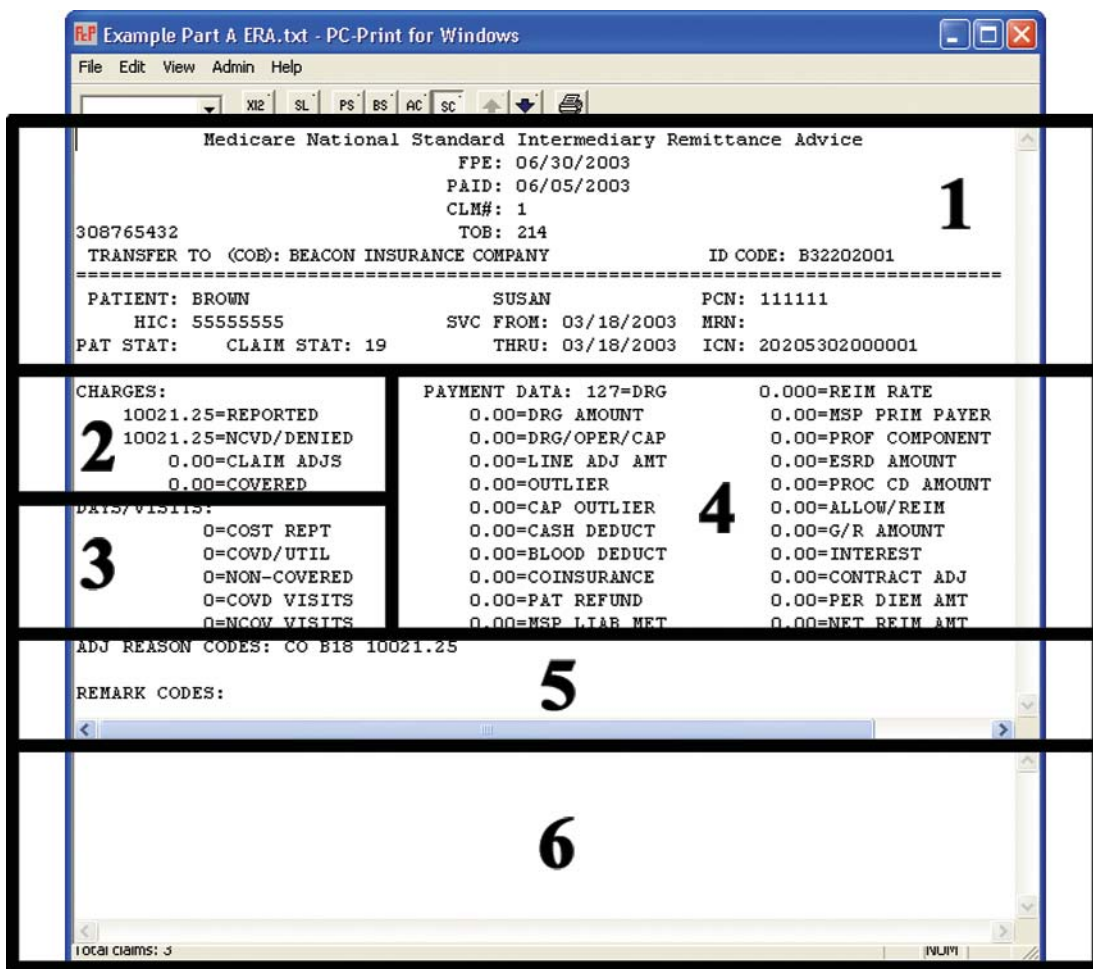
Example Part A ERA.txt - PC-Print for Windows

File Edit View Admin Help

X12 SL PS BS AC SC

Medicare National Standard Intermediary Remittance Advice
FPE: 06/30/2003
PAID: 06/05/2003
CLM#: 1
308765432 TOB: 214
TRANSFER TO (COB): BEACON INSURANCE COMPANY ID CODE: B32202001
================================================================================
PATIENT: BROWN SUSAN PCN: 111111
HIC: 55555555 SVC FROM: 03/18/2003 MRN:
PAT STAT: CLAIM STAT: 19 THRU: 03/18/2003 ICN: 20205302000001

1

CHARGES:
10021.25=REPORTED
10021.25=NCVD/DENIED
0.00=CLAIM ADJS
0.00=COVERED

2

DAYS/VISITS:
0=COST REPT
0=COVD/UTIL
0=NON-COVERED
0=COVD VISITS
0=NCOV VISITS

3

PAYMENT DATA: 127=DRG 0.000=REIM RATE
0.00=DRG AMOUNT 0.00=MSP PRIM PAYER
0.00=DRG/OPER/CAP 0.00=PROF COMPONENT
0.00=LINE ADJ AMT 0.00=ESRD AMOUNT
0.00=OUTLIER 0.00=PROC CD AMOUNT
0.00=CAP OUTLIER 0.00=ALLOW/REIM
0.00=CASH DEDUCT 0.00=G/R AMOUNT
0.00=BLOOD DEDUCT 0.00=INTEREST
0.00=COINSURANCE 0.00=CONTRACT ADJ
0.00=PAT REFUND 0.00=PER DIEM AMT
0.00=MSP LIAB MET 0.00=NET REIM AMT

4

ADJ REASON CODES: CO B18 10021.25

REMARK CODES:

5

6

Total claims: 3 NUM